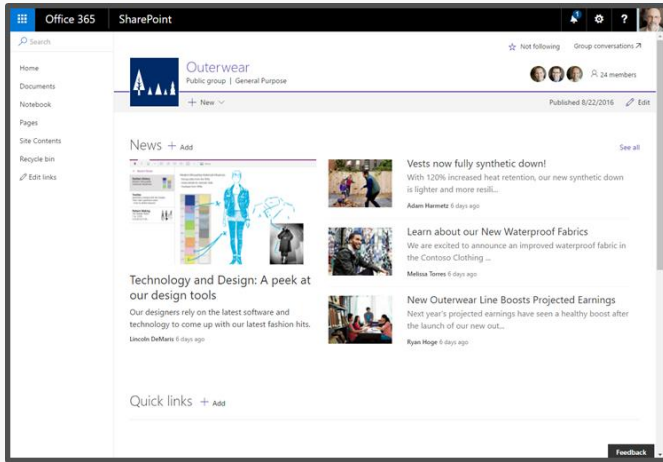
Office 365 SharePoint

Search

Home
Documents
Notebook
Pages
Site Contents
Recycle bin
Edit links

Not following Group conversations

Outerwear
Public group | General Purpose

24 members

+ New

Published 8/22/2016 Edit

News + Add

See all

Technology and Design: A peek at our design tools

Our designers rely on the latest software and technology to come up with our latest fashion hits.

Lincoln DeMarco 6 days ago

Vests now fully synthetic down!

With 120% increased heat retention, our new synthetic down is lighter and more resili...

Adam Harmetz 6 days ago

Learn about our New Waterproof Fabrics

We are excited to announce an improved waterproof fabric in the Contoso Clothing ...

Melissa Torres 6 days ago

New Outerwear Line Boosts Projected Earnings

Next year's projected earnings have seen a healthy boost after the launch of our new out...

Ryan Hoge 6 days ago

Quick links + Add

Feedback